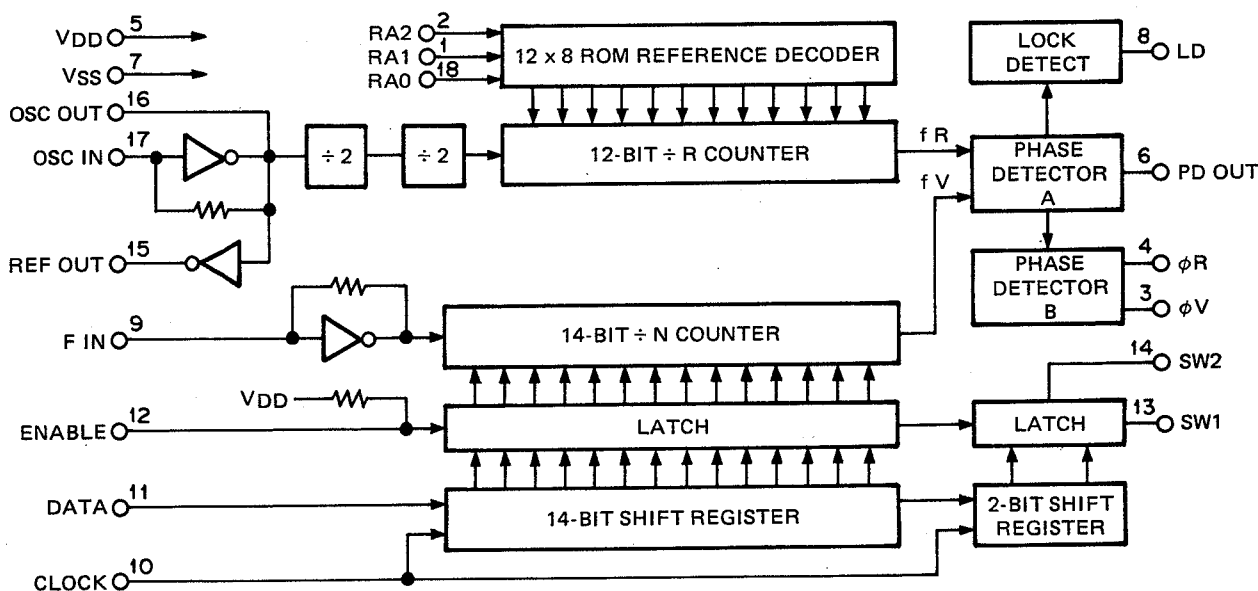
VDD 5
VSS 7
OSC OUT 16
OSC IN 17
REF OUT 15
RA2 2
RA1 1
RA0 18
12 x 8 ROM REFERENCE DECODER
÷ 2
÷ 2
12-BIT ÷ R COUNTER
f R
f V
LOCK DETECT
8 LD
PHASE DETECTOR A
6 PD OUT
PHASE DETECTOR B
4 $\phi$R
3 $\phi$V
F IN 9
14-BIT ÷ N COUNTER
VDD
ENABLE 12
LATCH
14 SW2
LATCH
13 SW1
DATA 11
14-BIT SHIFT REGISTER
2-BIT SHIFT REGISTER
CLOCK 10